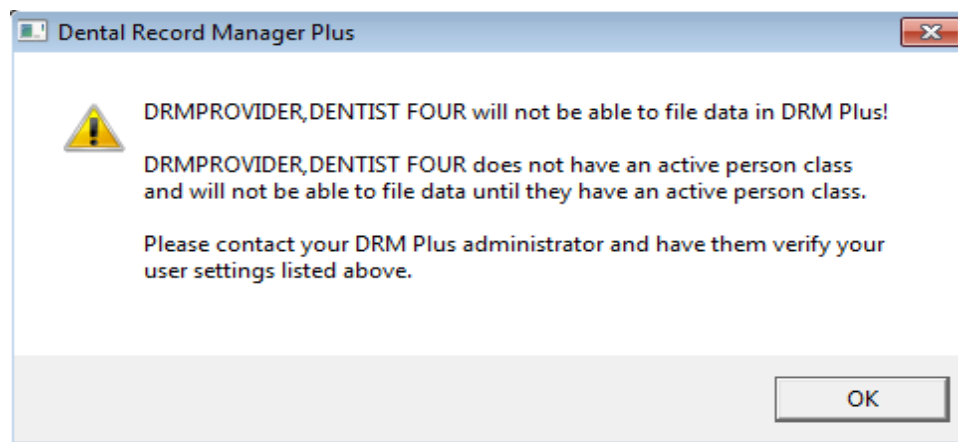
Dental Record Manager Plus

DRMPROVIDER,DENTIST FOUR will not be able to file data in DRM Plus!

DRMPROVIDER,DENTIST FOUR does not have an active person class and will not be able to file data until they have an active person class.

Please contact your DRM Plus administrator and have them verify your user settings listed above.

OK